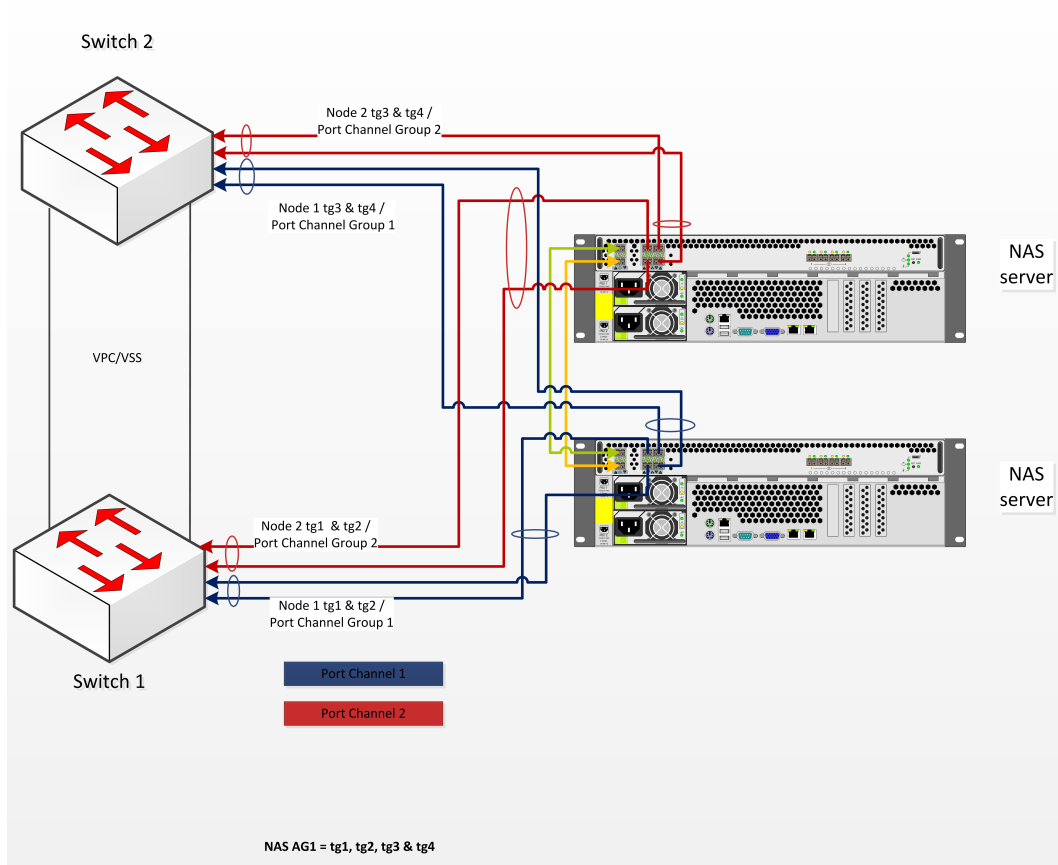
Switch 2

Node 2 tg3 & tg4 /
Port Channel Group 2

Node 1 tg3 & tg4 /
Port Channel Group 1

NAS server

VPC/VSS

NAS server

Node 2 tg1 & tg2 /
Port Channel Group 2

Node 1 tg1 & tg2 /
Port Channel Group 1

Switch 1

Port Channel 1

Port Channel 2

NAS AG1 = tg1, tg2, tg3 & tg4